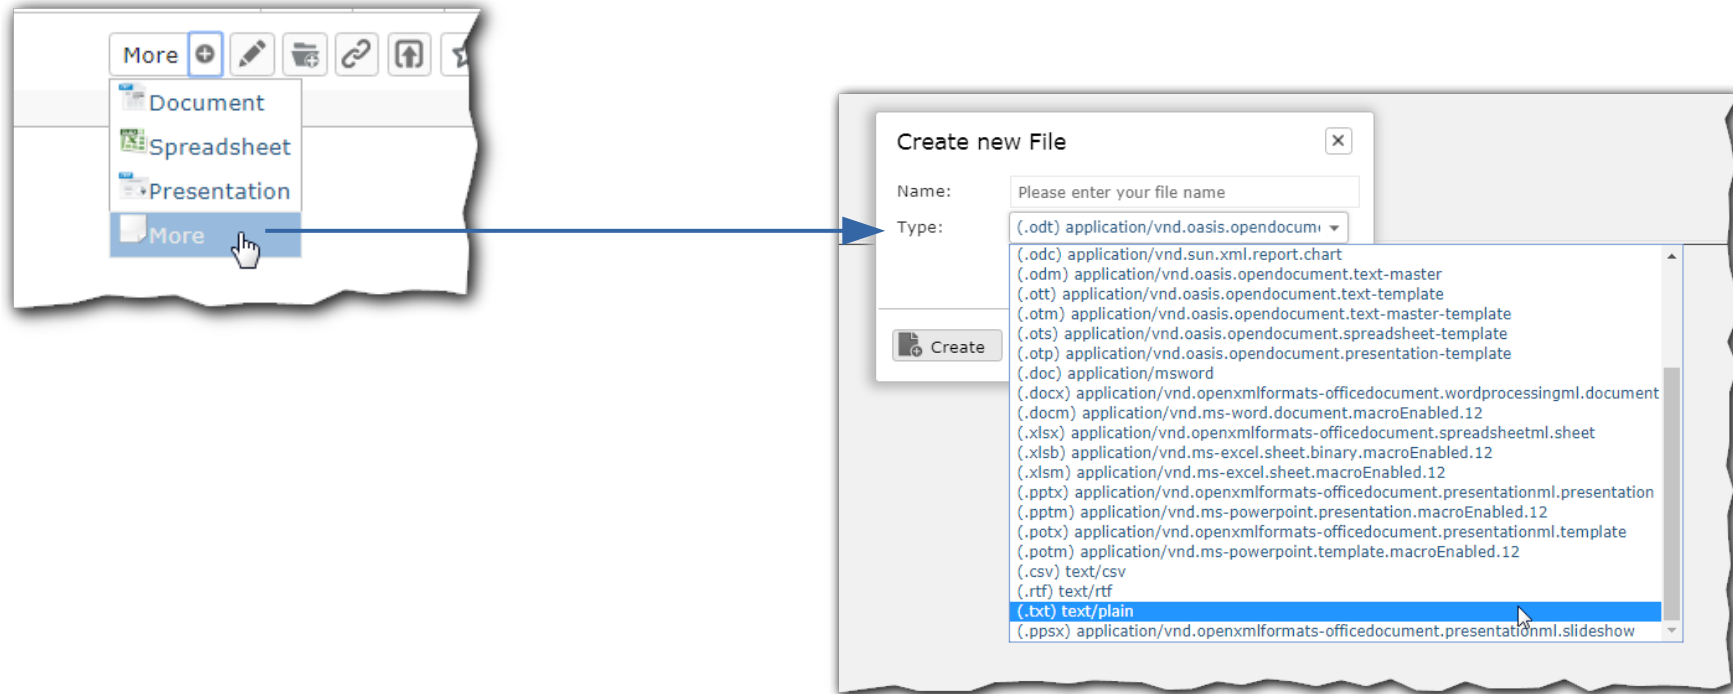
More

Document
Spreadsheet
Presentation
More

Create new File

Name: Please enter your file name

Type: (.odt) application/vnd.oasis.opendocum

(.odc) application/vnd.sun.xml.report.chart
(.odm) application/vnd.oasis.opendocument.text-master
(.ott) application/vnd.oasis.opendocument.text-template
(.otm) application/vnd.oasis.opendocument.text-master-template
(.ots) application/vnd.oasis.opendocument.spreadsheet-template
(.otp) application/vnd.oasis.opendocument.presentation-template
(.doc) application/msword
(.docx) application/vnd.openxmlformats-officedocument.wordprocessingml.document
(.docm) application/vnd.ms-word.document.macroEnabled.12
(.xlsx) application/vnd.openxmlformats-officedocument.spreadsheetml.sheet
(.xlsb) application/vnd.ms-excel.sheet.binary.macroEnabled.12
(.xlsm) application/vnd.ms-excel.sheet.macroEnabled.12
(.pptx) application/vnd.openxmlformats-officedocument.presentationml.presentation
(.pptm) application/vnd.ms-powerpoint.presentation.macroEnabled.12
(.potx) application/vnd.openxmlformats-officedocument.presentationml.template
(.potm) application/vnd.ms-powerpoint.template.macroEnabled.12
(.csv) text/csv
(.rtf) text/rtf
(.txt) text/plain
(.ppsx) application/vnd.openxmlformats-officedocument.presentationml.slideshow

Create